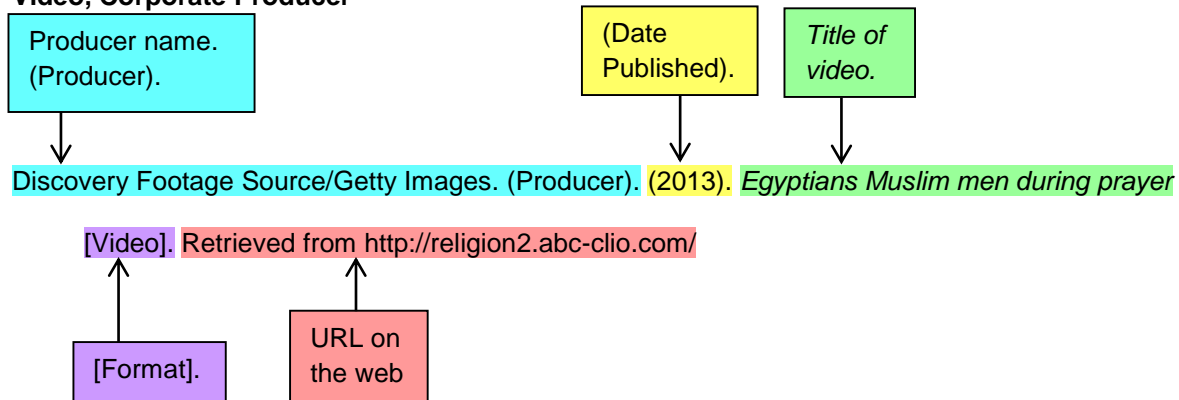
Video, Corporate Producer

Producer name. (Producer).

(Date Published).

Title of video.

Discovery Footage Source/Getty Images. (Producer). (2013). Egyptians Muslim men during prayer [Video]. Retrieved from http://religion2.abc-clio.com/

[Format].

URL on the web